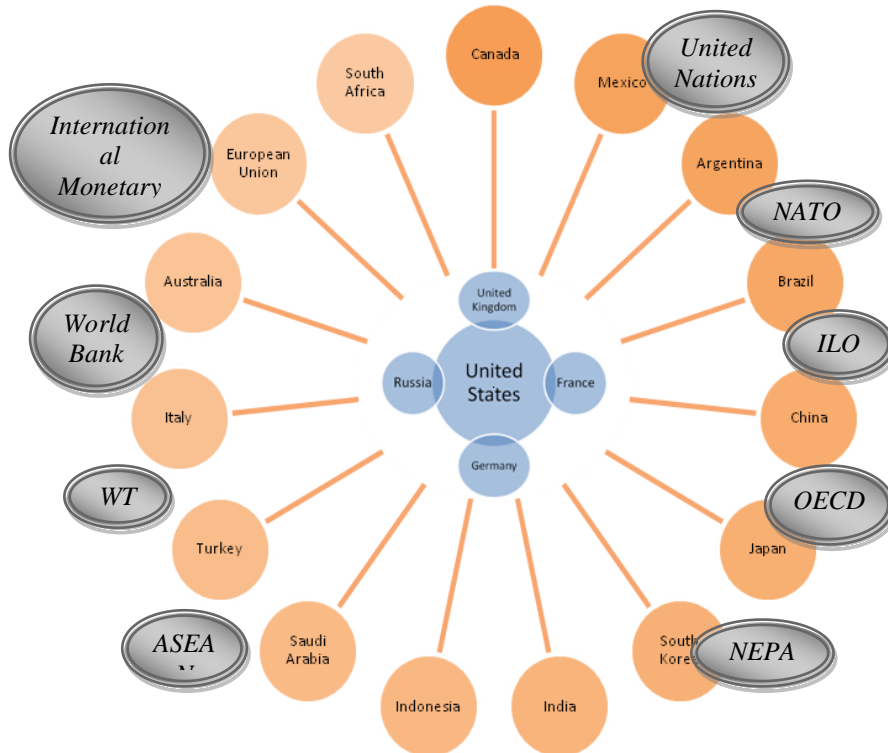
Canada

United Nations

Mexico

South Africa

International Monetary

European Union

Argentina

NATO

Brazil

Australia

World Bank

United Kingdom

ILO

Russia

United States

France

Italy

China

Germany

WT

OECD

Turkey

Japan

ASEA

Saudi Arabia

South Kore

NEPA

Indonesia

India